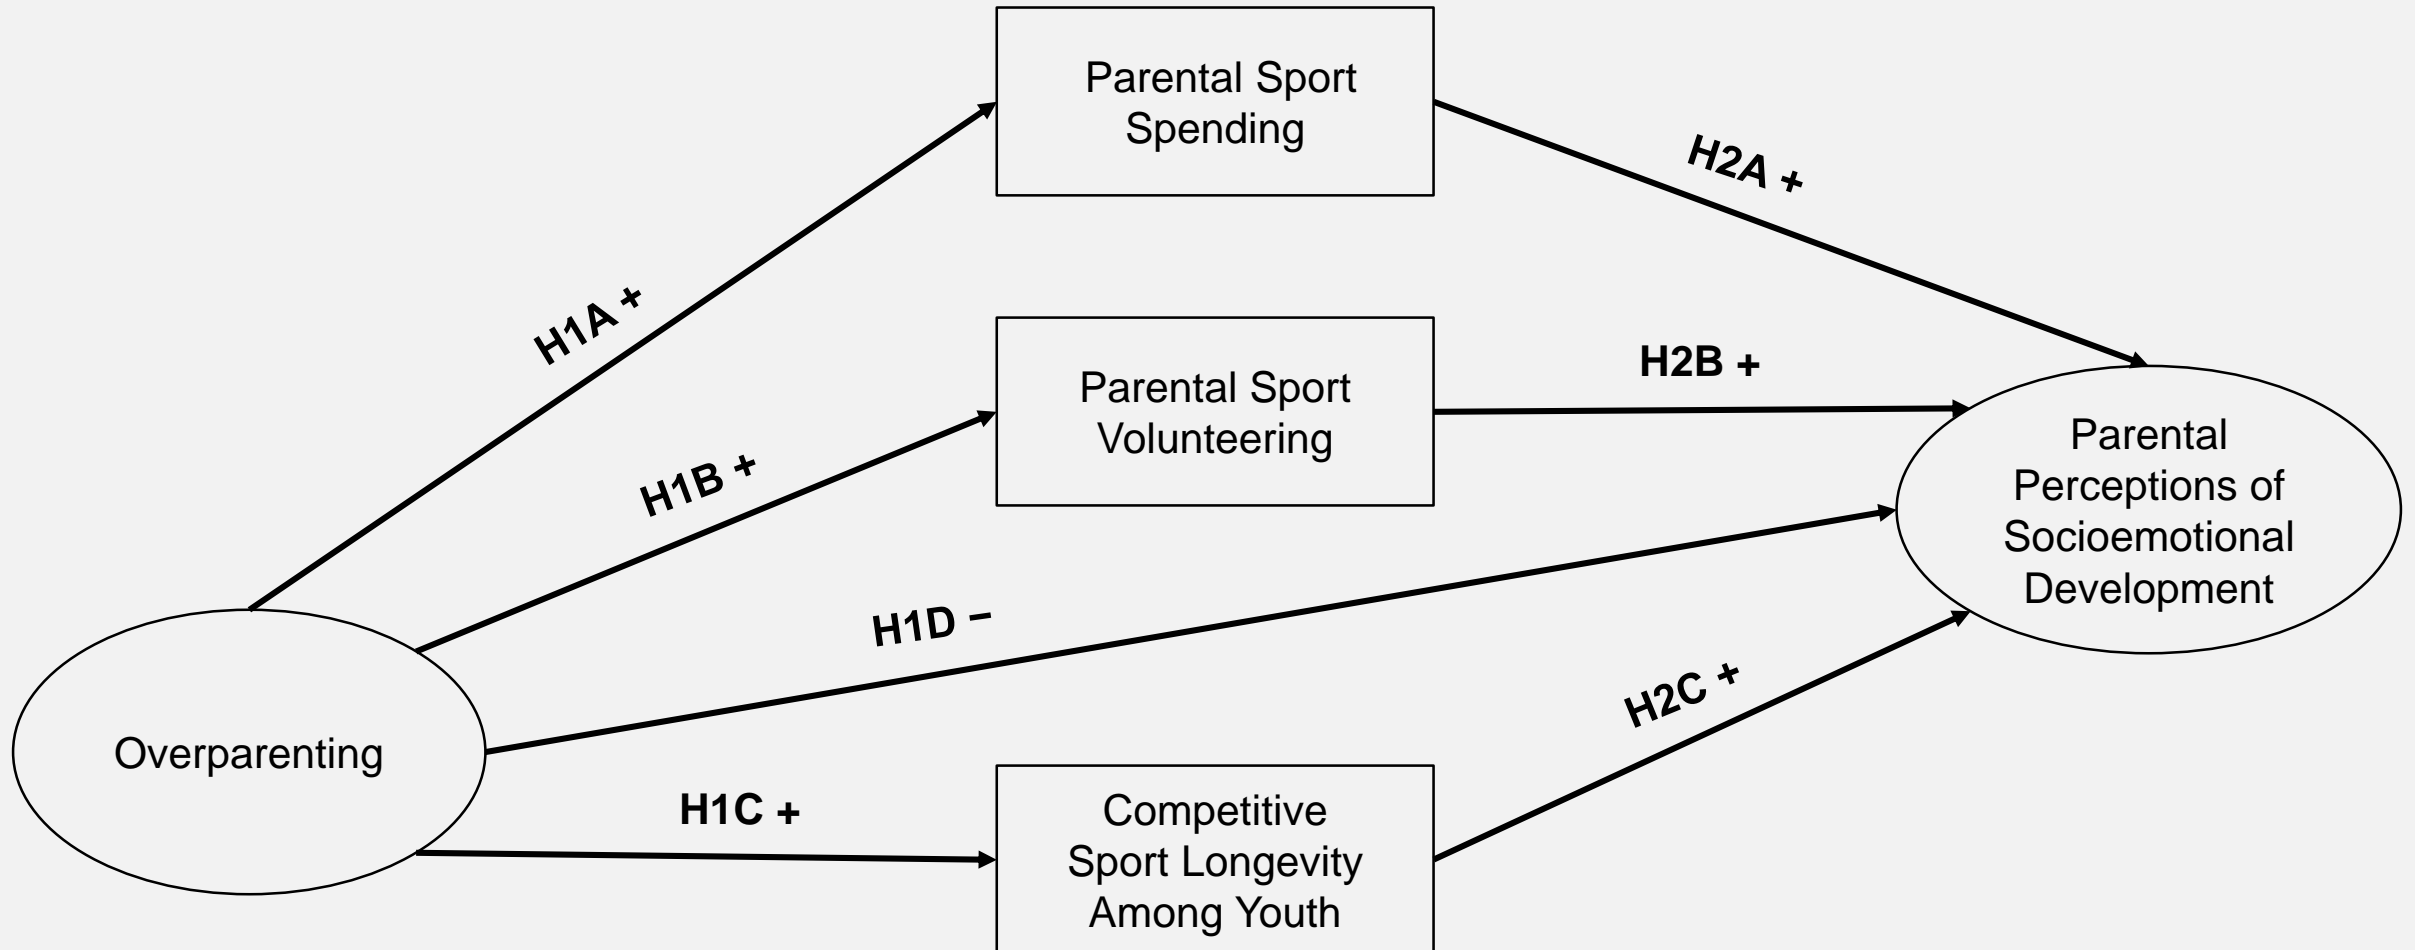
Parental Sport Spending

H1A +

H2A +

Parental Sport Volunteering

H2B +

H1B +

Parental Perceptions of Socioemotional Development

H1D −

H2C +

Overparenting

H1C +

Competitive Sport Longevity Among Youth